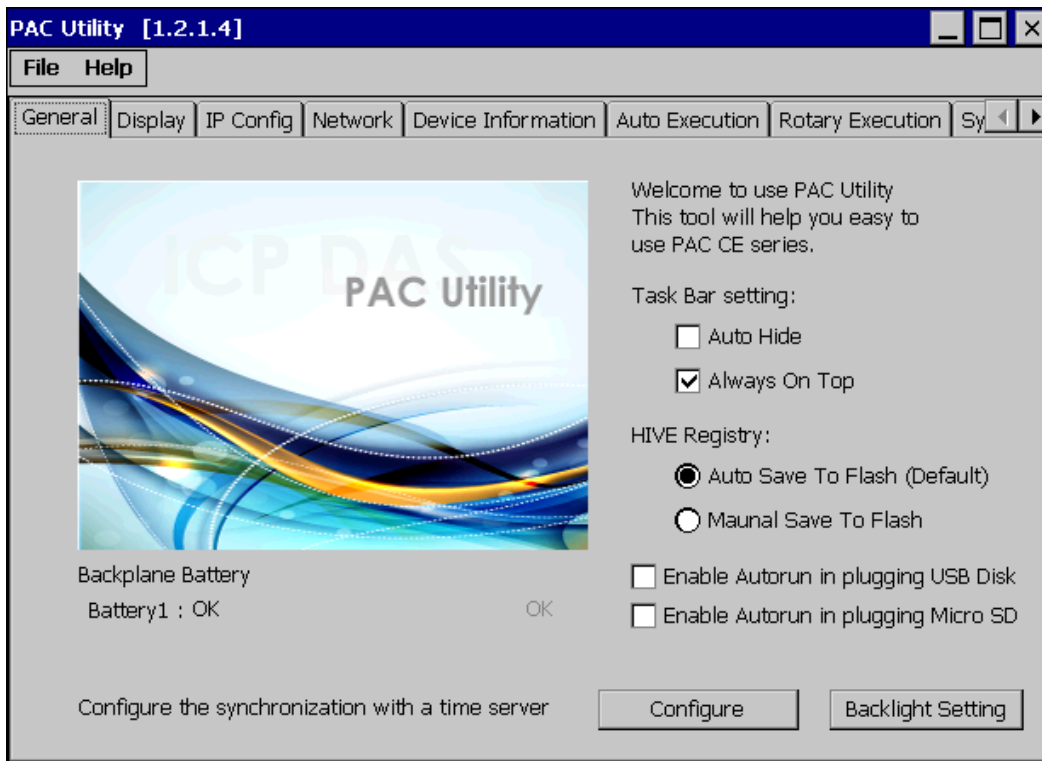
PAC Utility [1.2.1.4]

File Help

General | Display | IP Config | Network | Device Information | Auto Execution | Rotary Execution | Sy

ICP DAS

PAC Utility

Welcome to use PAC Utility
This tool will help you easy to use PAC CE series.

Task Bar setting:

Auto Hide

Always On Top

HIVE Registry:

Auto Save To Flash (Default)

Maunal Save To Flash

Enable Autorun in plugging USB Disk

Enable Autorun in plugging Micro SD

Backplane Battery

Battery1 : OK

OK

Configure the synchronization with a time server

Configure

Backlight Setting